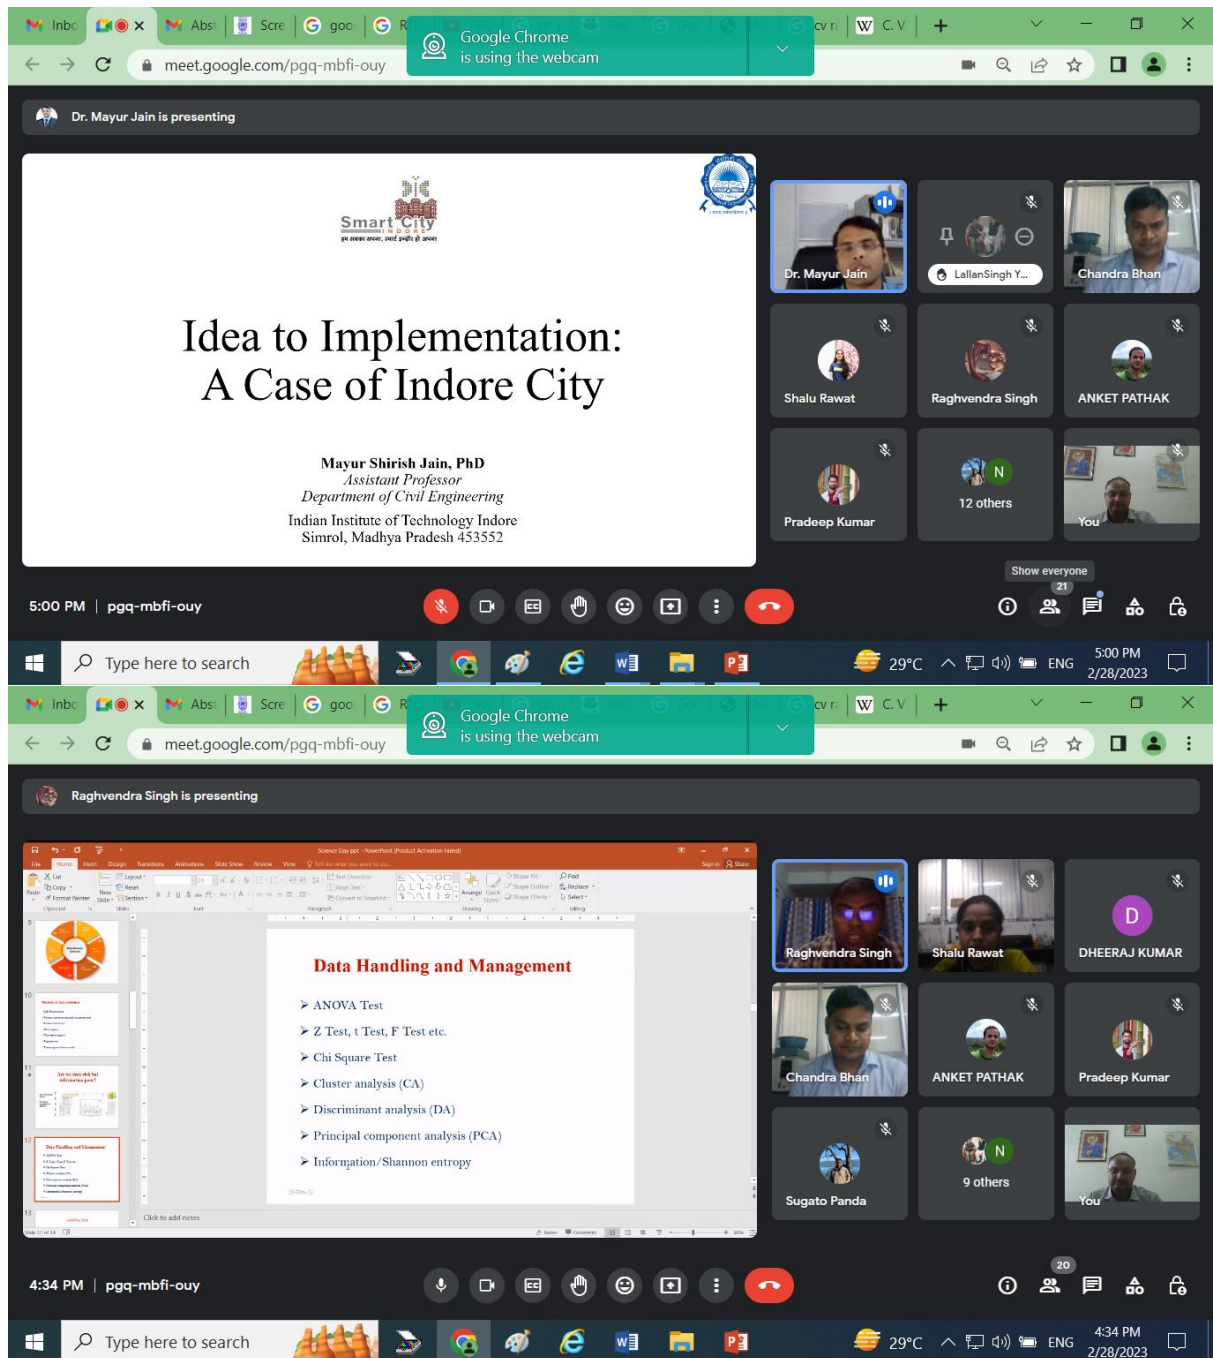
Inbo | Abst | Scre | goo | R | cv r | C.V

Google Chrome is using the webcam

meet.google.com/pgq-mbfi-ouy

Dr. Mayur Jain is presenting

Smart City INDORE

Idea to Implementation: A Case of Indore City

Mayur Shirish Jain, PhD
Assistant Professor
Department of Civil Engineering
Indian Institute of Technology Indore
Simrol, Madhya Pradesh 453552

Dr. Mayur Jain
LallanSingh Y...
Chandra Bhan
Shalu Rawat
Raghvendra Singh
ANKET PATHAK
Pradeep Kumar
12 others
You

Show everyone
21

5:00 PM | pgq-mbfi-ouy

Type here to search
29°C ENG 5:00 PM 2/28/2023

Inbo | Abst | Scre | goo | R | cv r | C.V

Google Chrome is using the webcam

meet.google.com/pgq-mbfi-ouy

Raghvendra Singh is presenting

Data Handling and Management

ANOVA Test
Z Test, t Test, F Test etc.
Chi Square Test
Cluster analysis (CA)
Discriminant analysis (DA)
Principal component analysis (PCA)
Information/Shannon entropy

Click to add notes

Raghvendra Singh
Shalu Rawat
DHEERAJ KUMAR
Chandra Bhan
ANKET PATHAK
Pradeep Kumar
Sugato Panda
9 others
You

20

4:34 PM | pgq-mbfi-ouy

Type here to search
29°C ENG 4:34 PM 2/28/2023